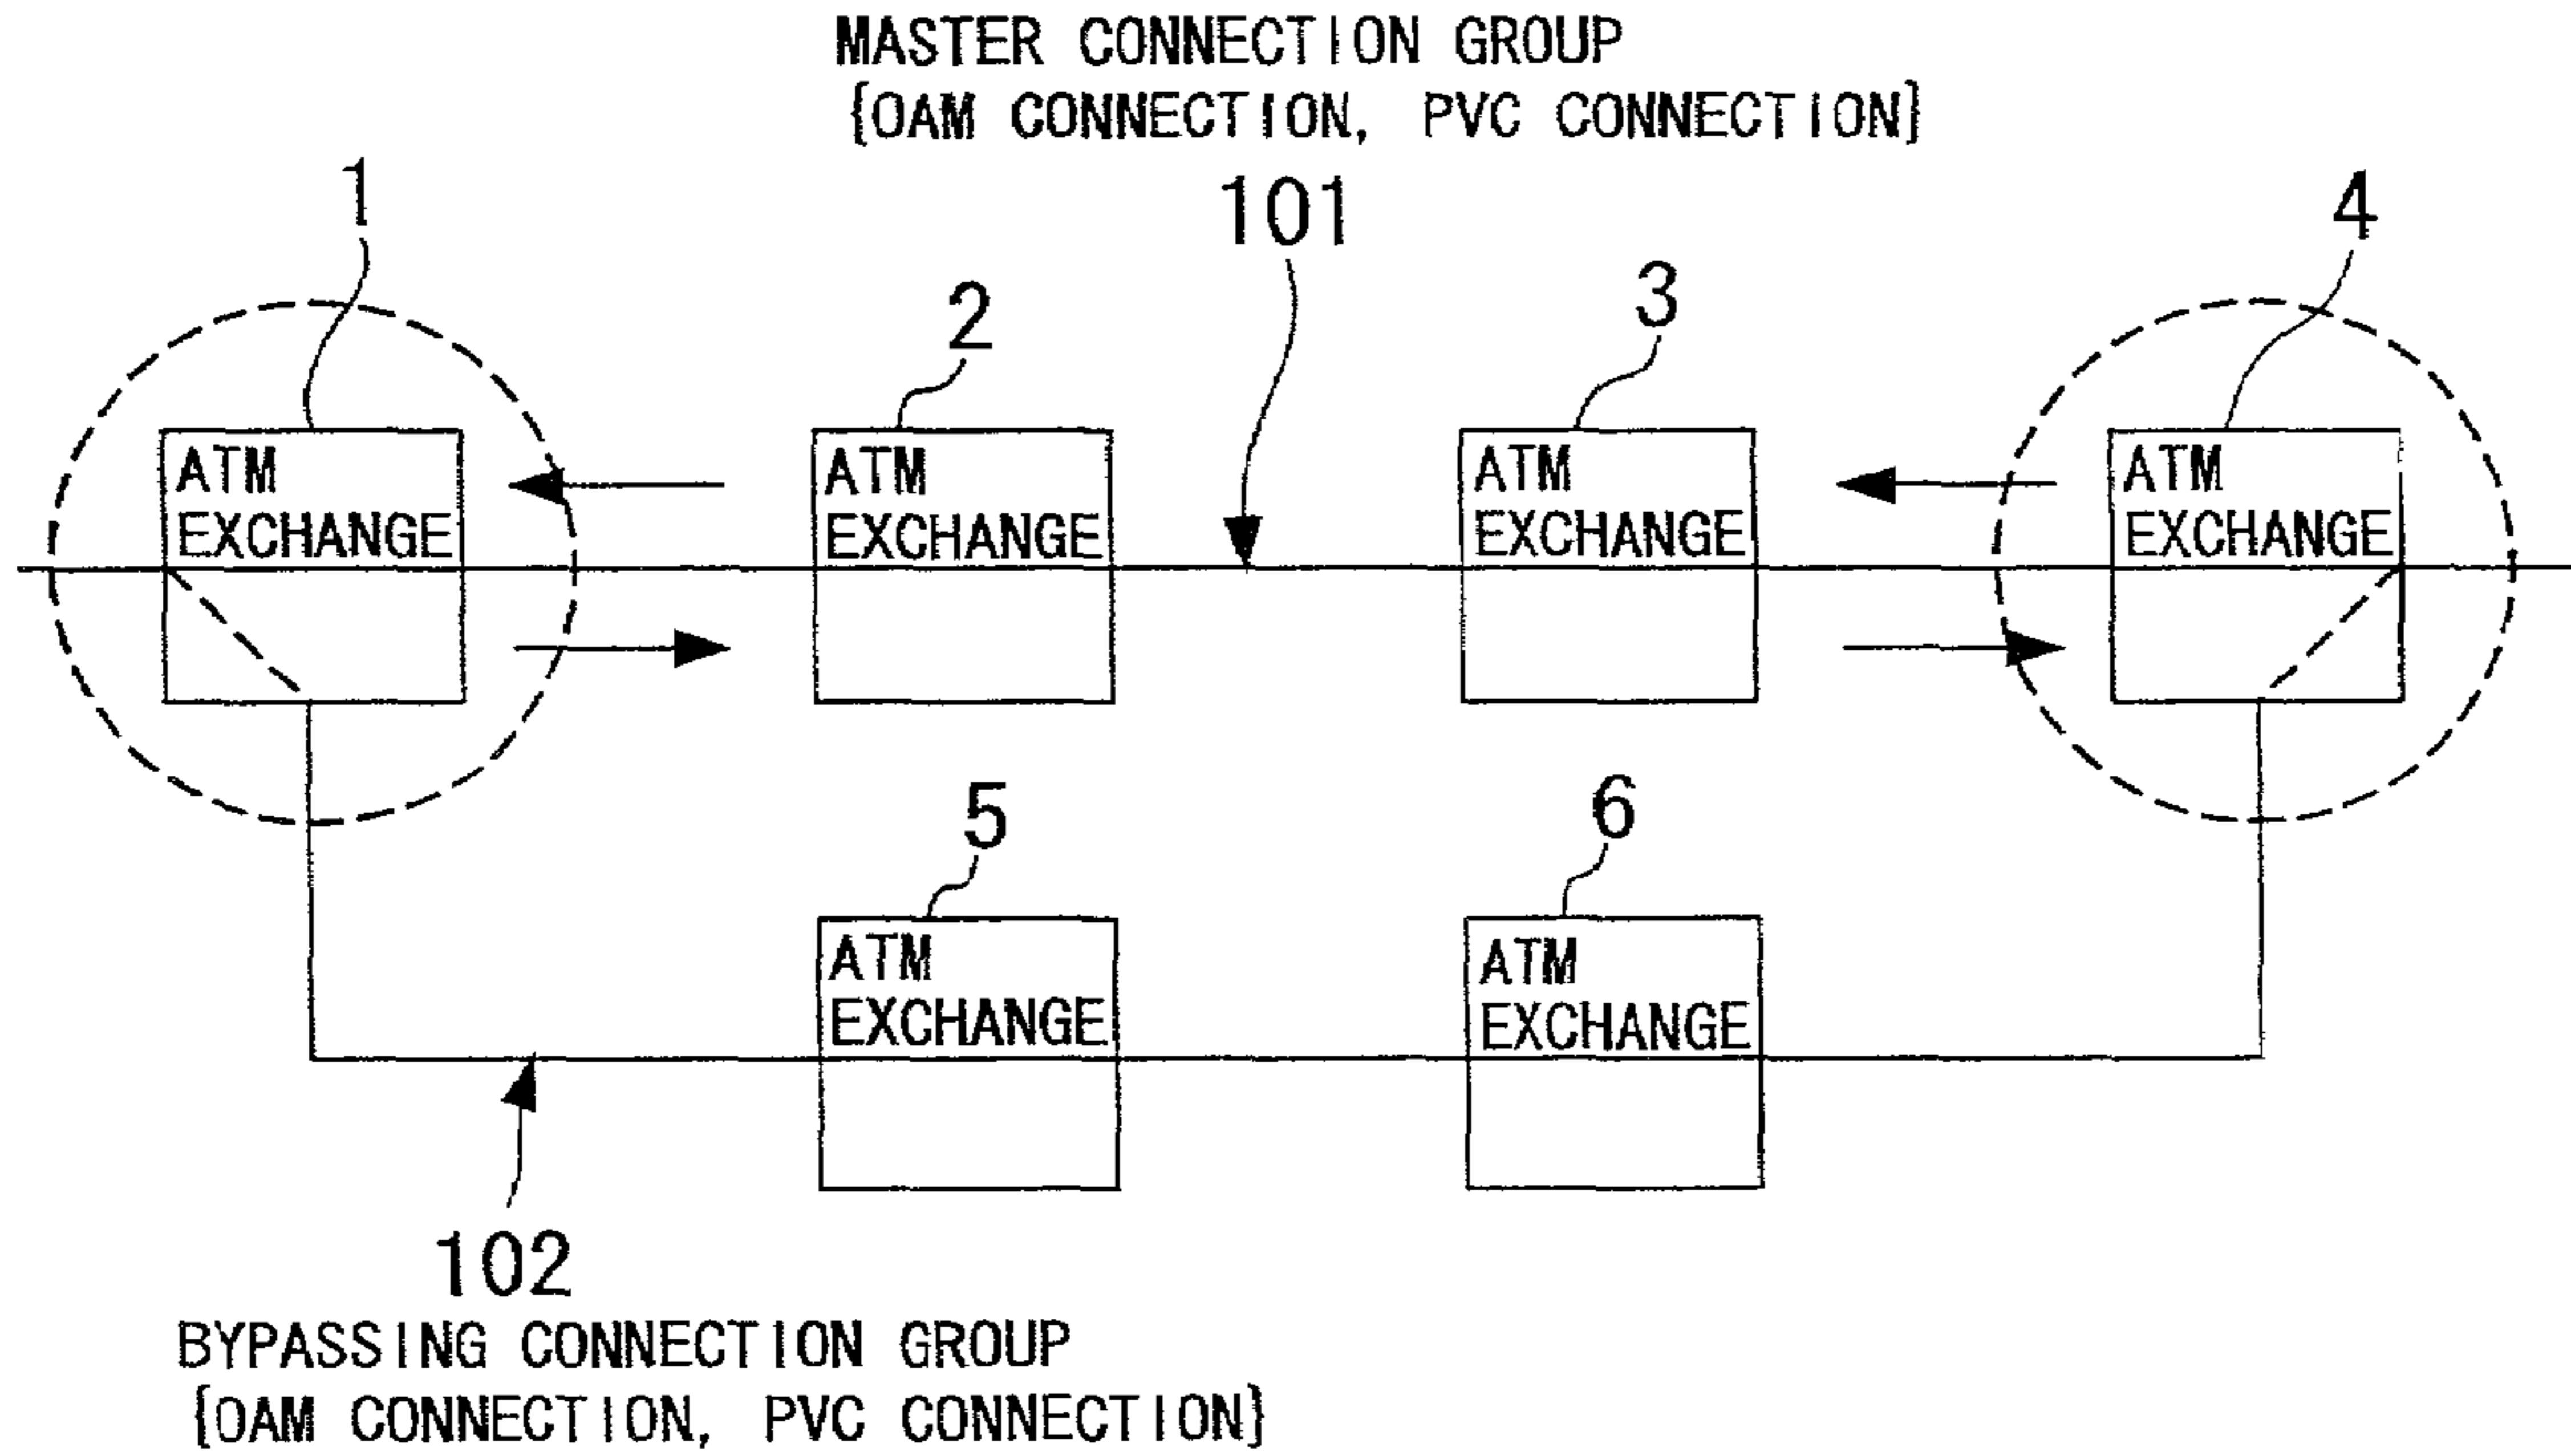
MASTER CONNECTION GROUP
{OAM CONNECTION, PVC CONNECTION}

1

101

4

2

3

ATM EXCHANGE

ATM EXCHANGE

ATM EXCHANGE

ATM EXCHANGE

5

6

ATM EXCHANGE

ATM EXCHANGE

102

BYPASSING CONNECTION GROUP
{OAM CONNECTION, PVC CONNECTION}